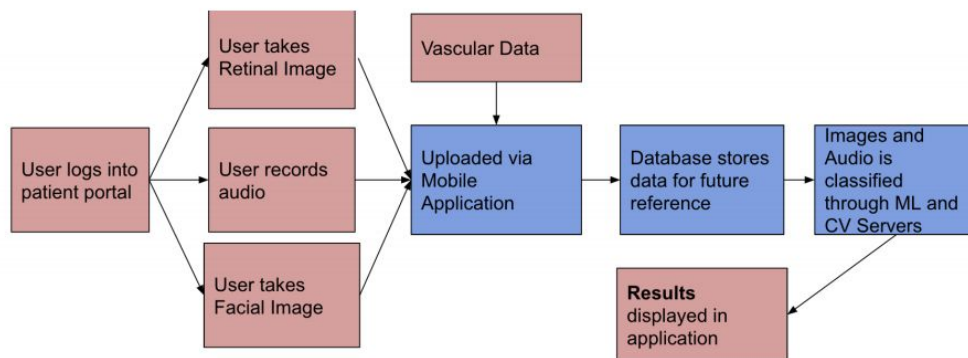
User logs into patient portal

User takes Retinal Image

User records audio

User takes Facial Image

Vascular Data

Uploaded via Mobile Application

Database stores data for future reference

Images and Audio is classified through ML and CV Servers

**Results** displayed in application